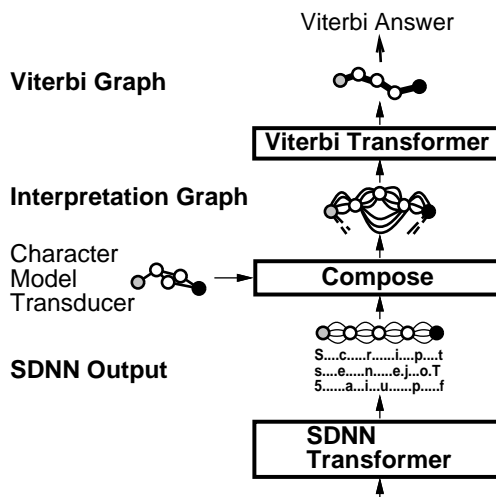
Viterbi Answer

Viterbi Graph

Viterbi Transformer

Interpretation Graph

Character Model Transducer

Compose

SDNN Output

S....c.....r......i....p....t
s....e.....n.....e.j...o.T
5......a...i...u......p.....f

SDNN Transformer